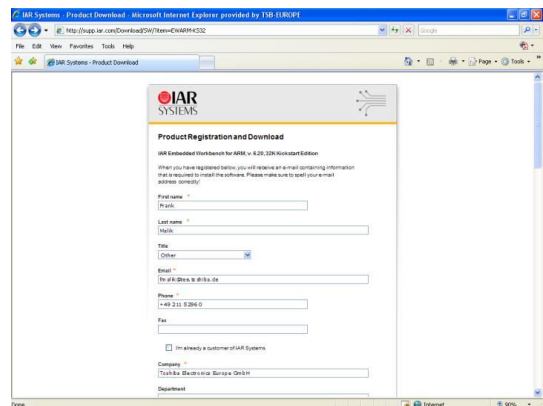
IAR Systems - Product Download - Microsoft Internet Explorer provided by TSB-EUROPE

http://supp.iar.com/Download/SW/?item=EWARM-KS32

Google

File Edit View Favorites Tools Help

IAR Systems - Product Download

Page Tools

IAR SYSTEMS

Product Registration and Download

IAR Embedded Workbench for ARM, v. 6.20, 32K Kickstart Edition

When you have registered below, you will receive an e-mail containing information that is required to install the software. Please make sure to spell your e-mail address correctly!

First name *
Frank

Last name *
Mallik

Title
Other

Email *
frmalik@tee.toshiba.de

Phone *
+49 211 5296 0

Fax

I'm already a customer of IAR Systems

Company *
Toshiba Electronics Europe GmbH

Department

Done

Internet

90%